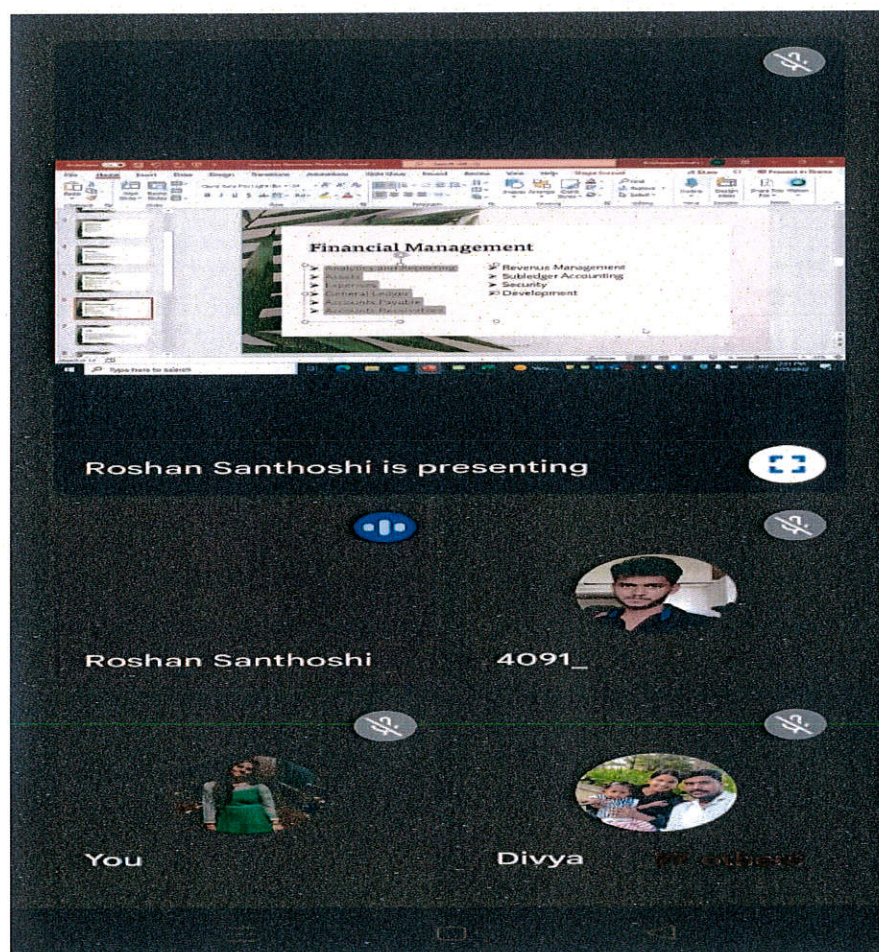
Financial Management

Analytics and Reporting
Assets
Expenses
General Ledger
Accounts Payable
Accounts Receivables

Revenue Management
Subledger Accounting
Security
Development

Type here to search

Roshan Santhoshi is presenting

Roshan Santhoshi

4091_

You

Divya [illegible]